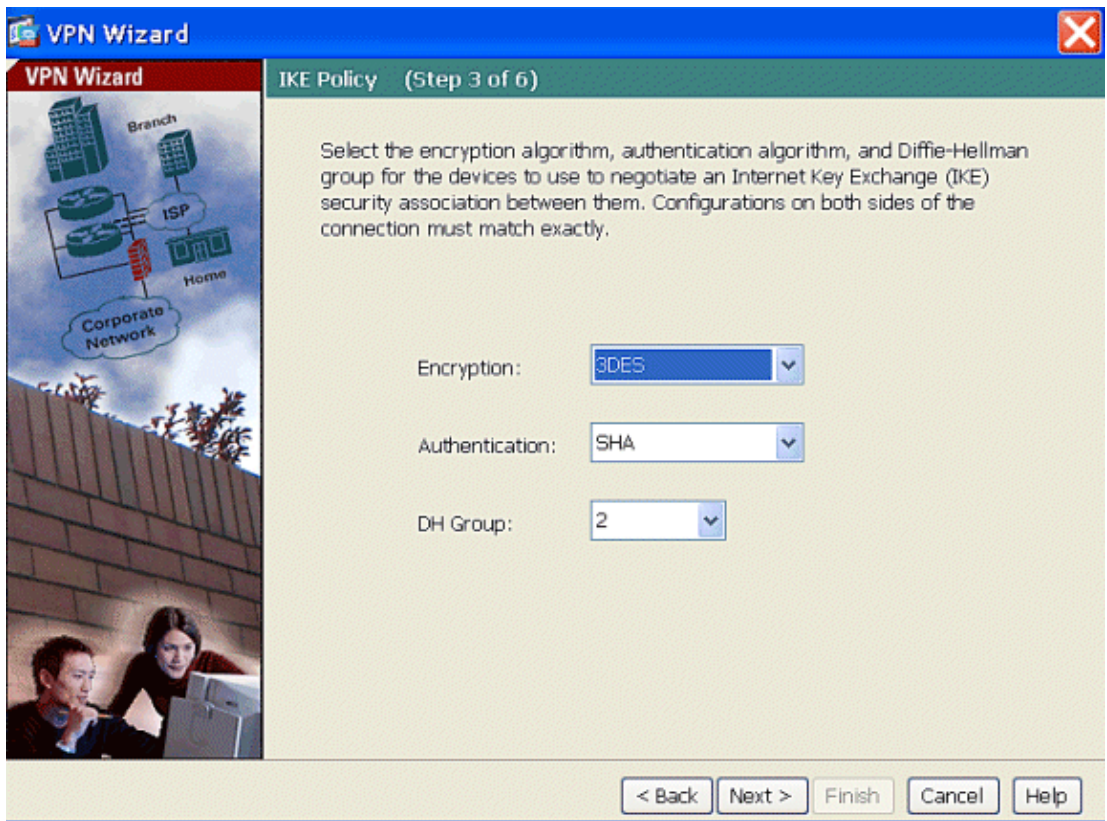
VPN Wizard

VPN Wizard

Branch

ISP

Home

Corporate Network

IKE Policy (Step 3 of 6)

Select the encryption algorithm, authentication algorithm, and Diffie-Hellman group for the devices to use to negotiate an Internet Key Exchange (IKE) security association between them. Configurations on both sides of the connection must match exactly.

Encryption: 3DES

Authentication: SHA

DH Group: 2

< Back Next > Finish Cancel Help